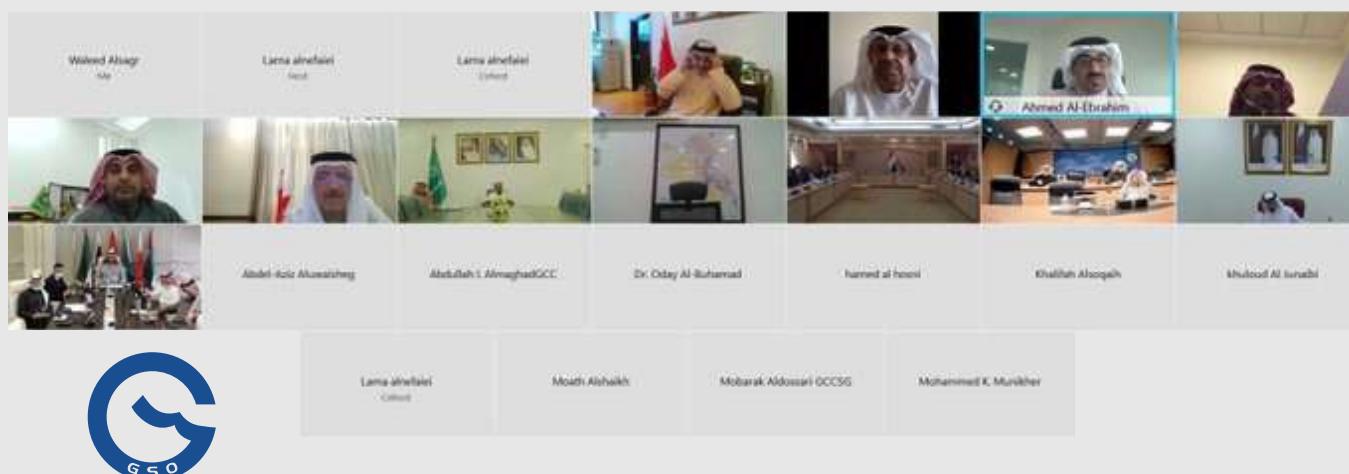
Waleed Alsagr
Me

Lama alnefaiei
Host

Lama alnefaiei
Cohost

Ahmed Al-Ebrahim

Abdel-Aziz Aluwaisheg

Abdullah I. AlmaghadGCC

Dr. Oday Al-Buhamad

hamed al hosni

Khalifah Alsoqaih

khulood Al Junaibi

Lama alnefaiei
Cohost

Moath Alshaikh

Mobarak Aldossari GCCSG

Mohammed K. Munikher

GSO